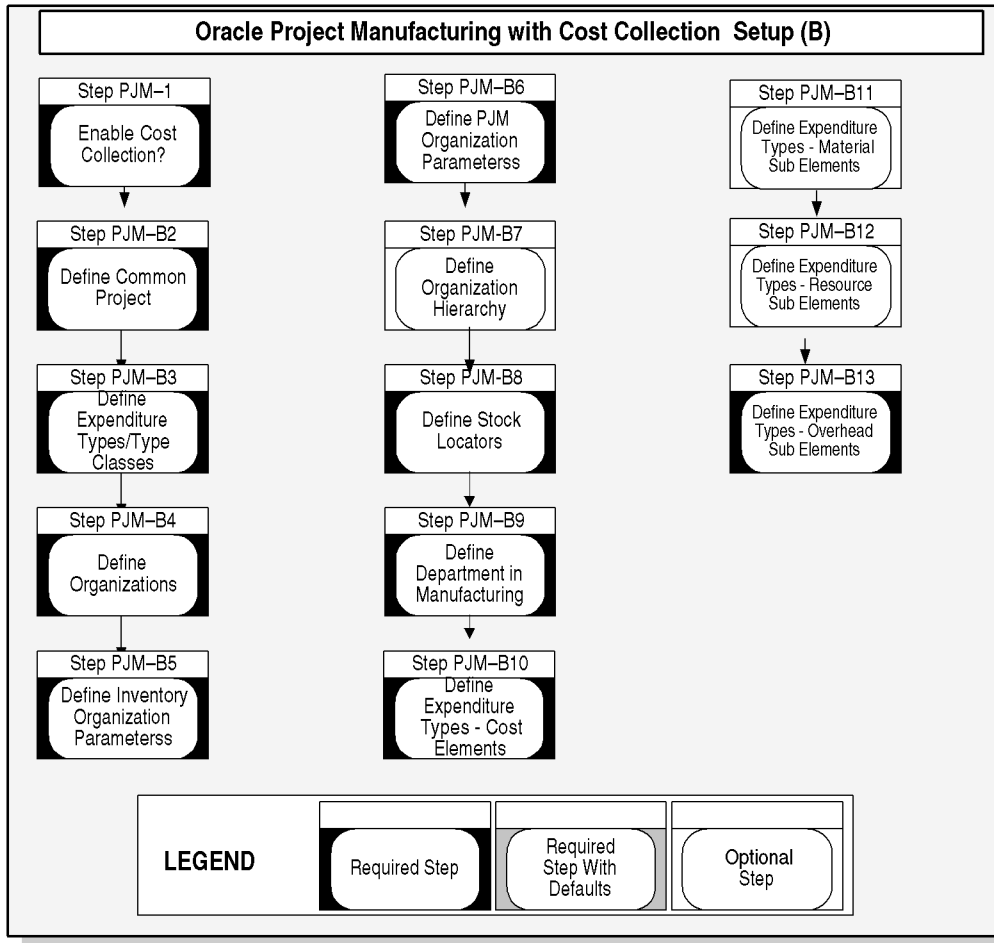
Oracle Project Manufacturing with Cost Collection Setup (B)

Step PJM–1
Enable Cost Collection?

Step PJM–B2
Define Common Project

Step PJM–B3
Define Expenditure Types/Type Classes

Step PJM–B4
Define Organizations

Step PJM–B5
Define Inventory Organization Parameterss

Step PJM–B6
Define PJM Organization Parameterss

Step PJM-B7
Define Organization Hierarchy

Step PJM-B8
Define Stock Locators

Step PJM-B9
Define Department in Manufacturing

Step PJM–B10
Define Expenditure Types - Cost Elements

Step PJM-B11
Define Expenditure Types - Material Sub Elements

Step PJM-B12
Define Expenditure Types - Resource Sub Elements

Step PJM-B13
Define Expenditure Types - Overhead Sub Elements

LEGEND

Required Step

Required Step With Defaults

Optional Step